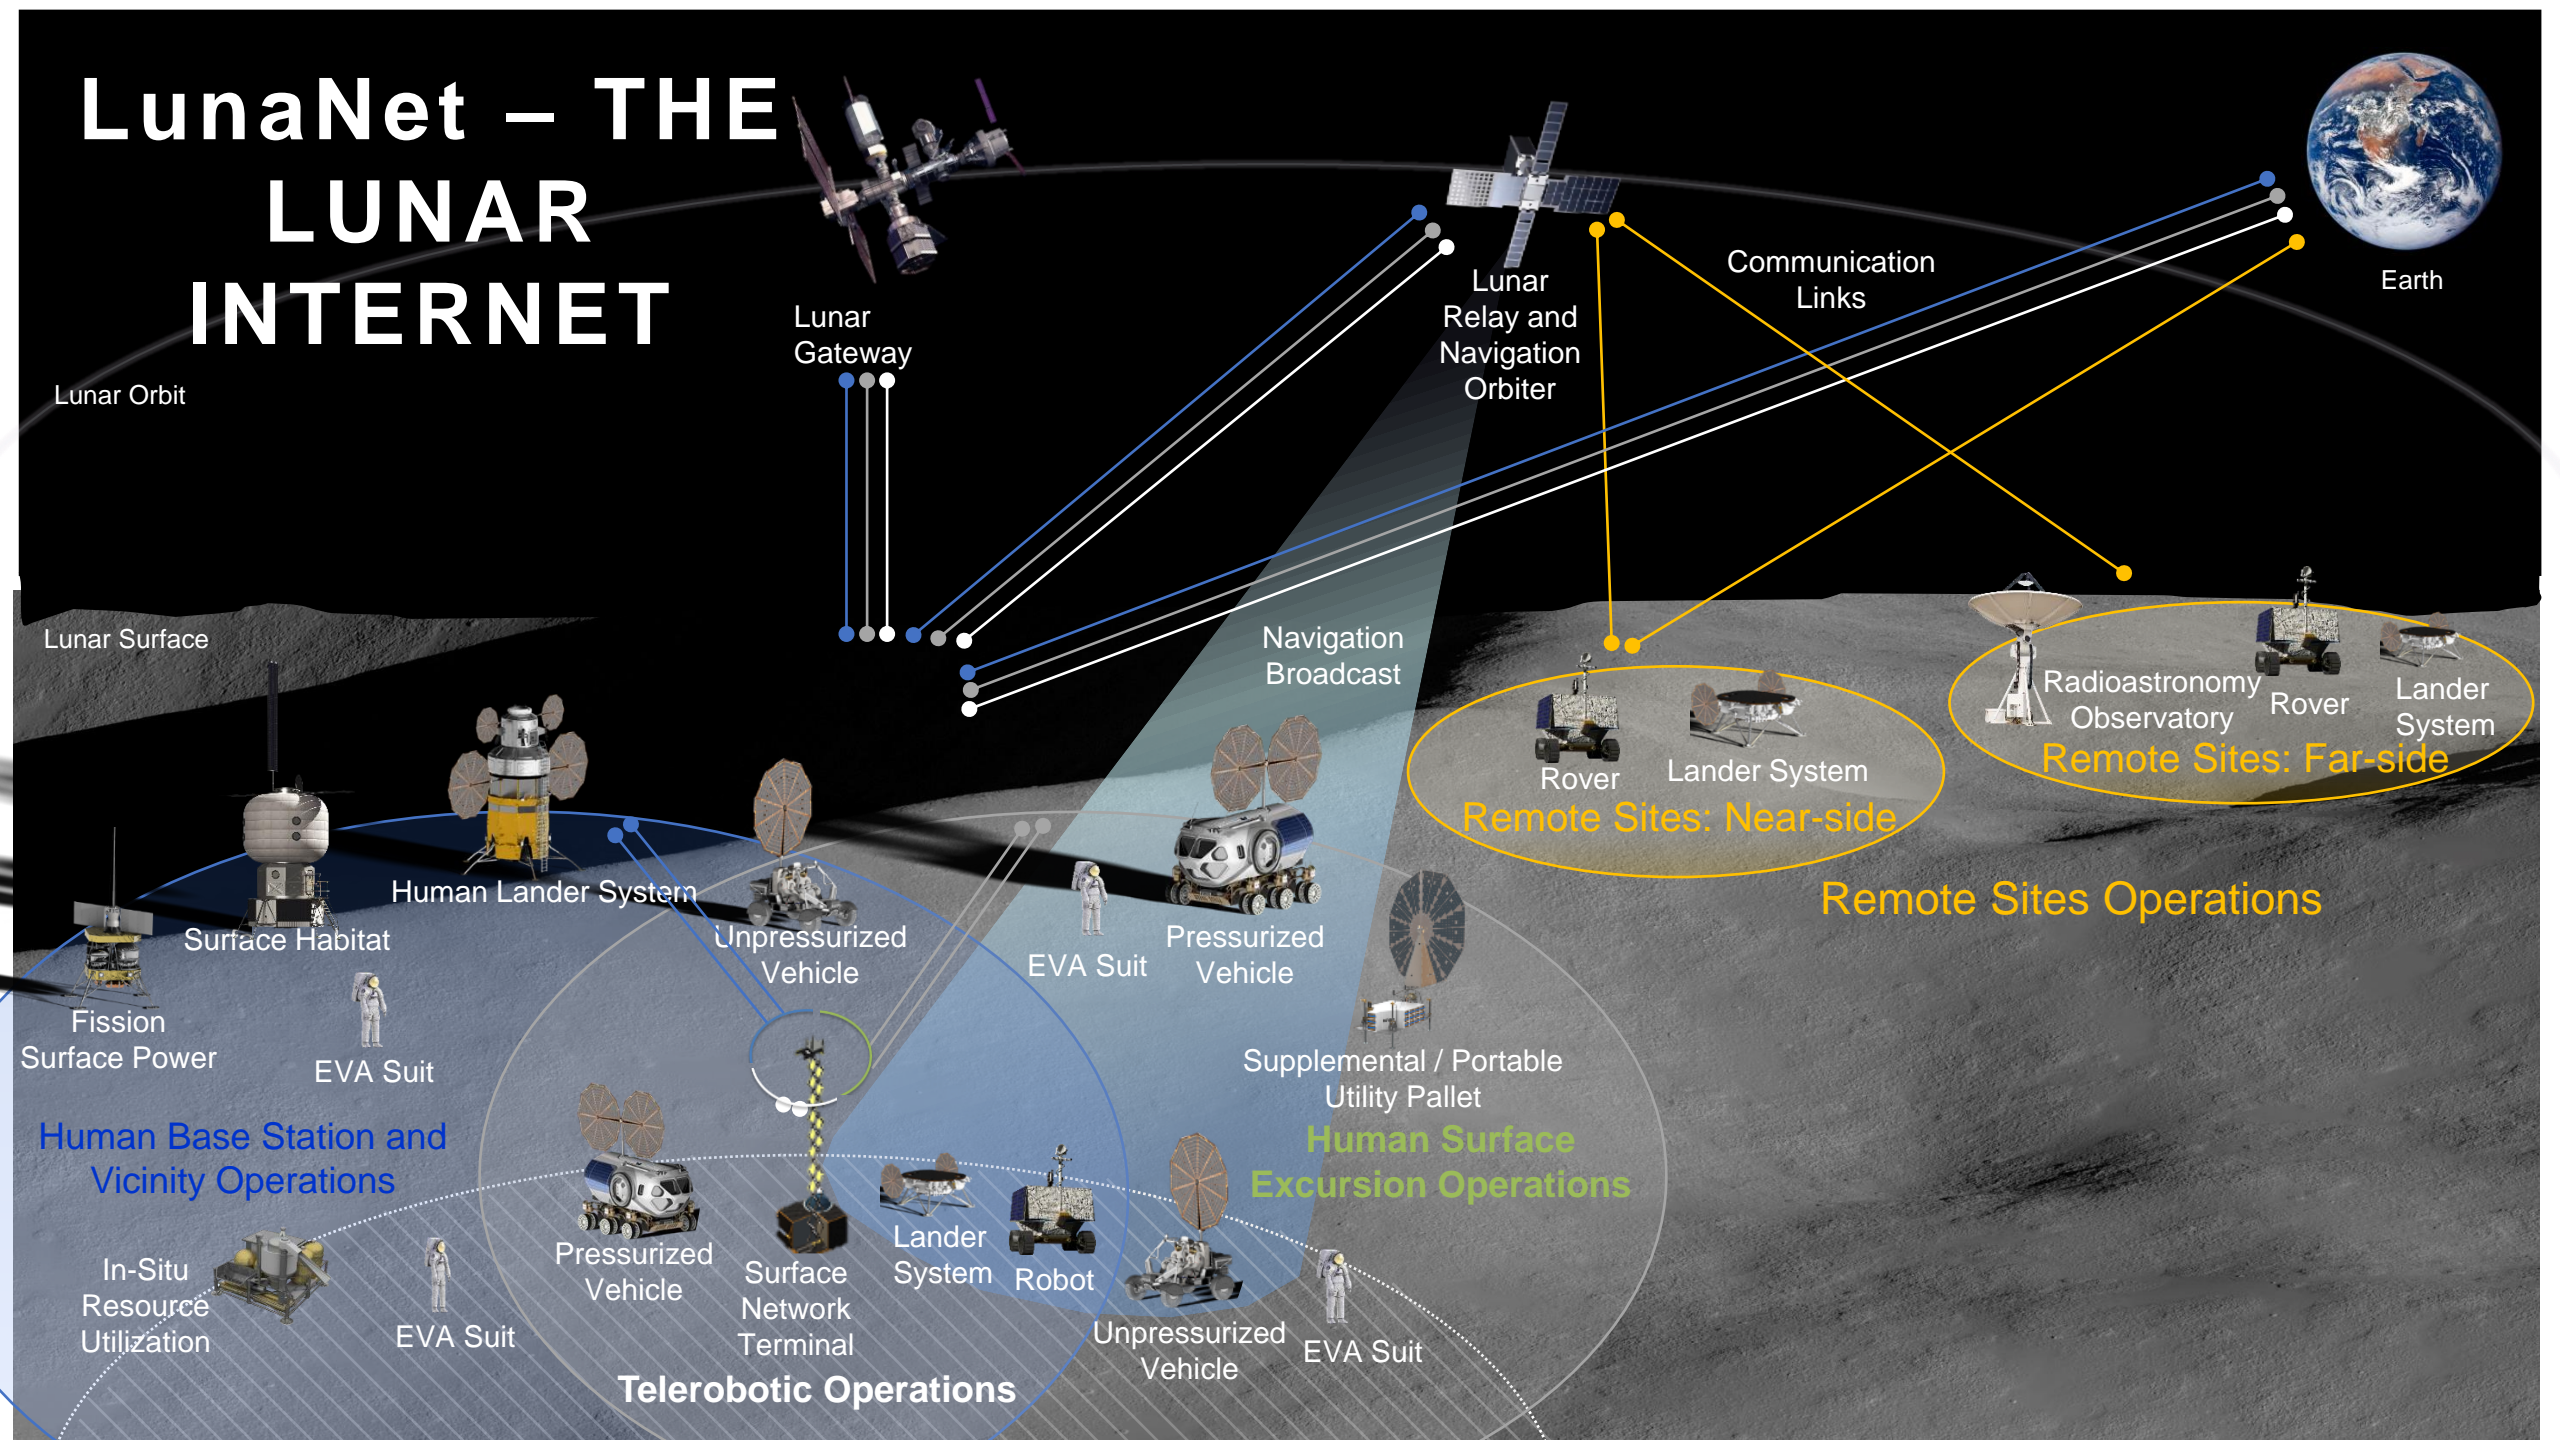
LunaNet – THE LUNAR INTERNET

Lunar Orbit

Lunar Gateway

Lunar Relay and Navigation Orbiter

Communication Links

Earth

Lunar Surface

Navigation Broadcast

Rover

Lander System

Remote Sites: Near-side

Radioastronomy Observatory

Rover

Lander System

Remote Sites: Far-side

Remote Sites Operations

Human Lander System

Surface Habitat

Unpressurized Vehicle

EVA Suit

Pressurized Vehicle

Fission Surface Power

EVA Suit

Supplemental / Portable Utility Pallet

Human Surface Excursion Operations

Human Base Station and Vicinity Operations

In-Situ Resource Utilization

EVA Suit

Pressurized Vehicle

Surface Network Terminal

Lander System

Robot

Unpressurized Vehicle

EVA Suit

Telerobotic Operations